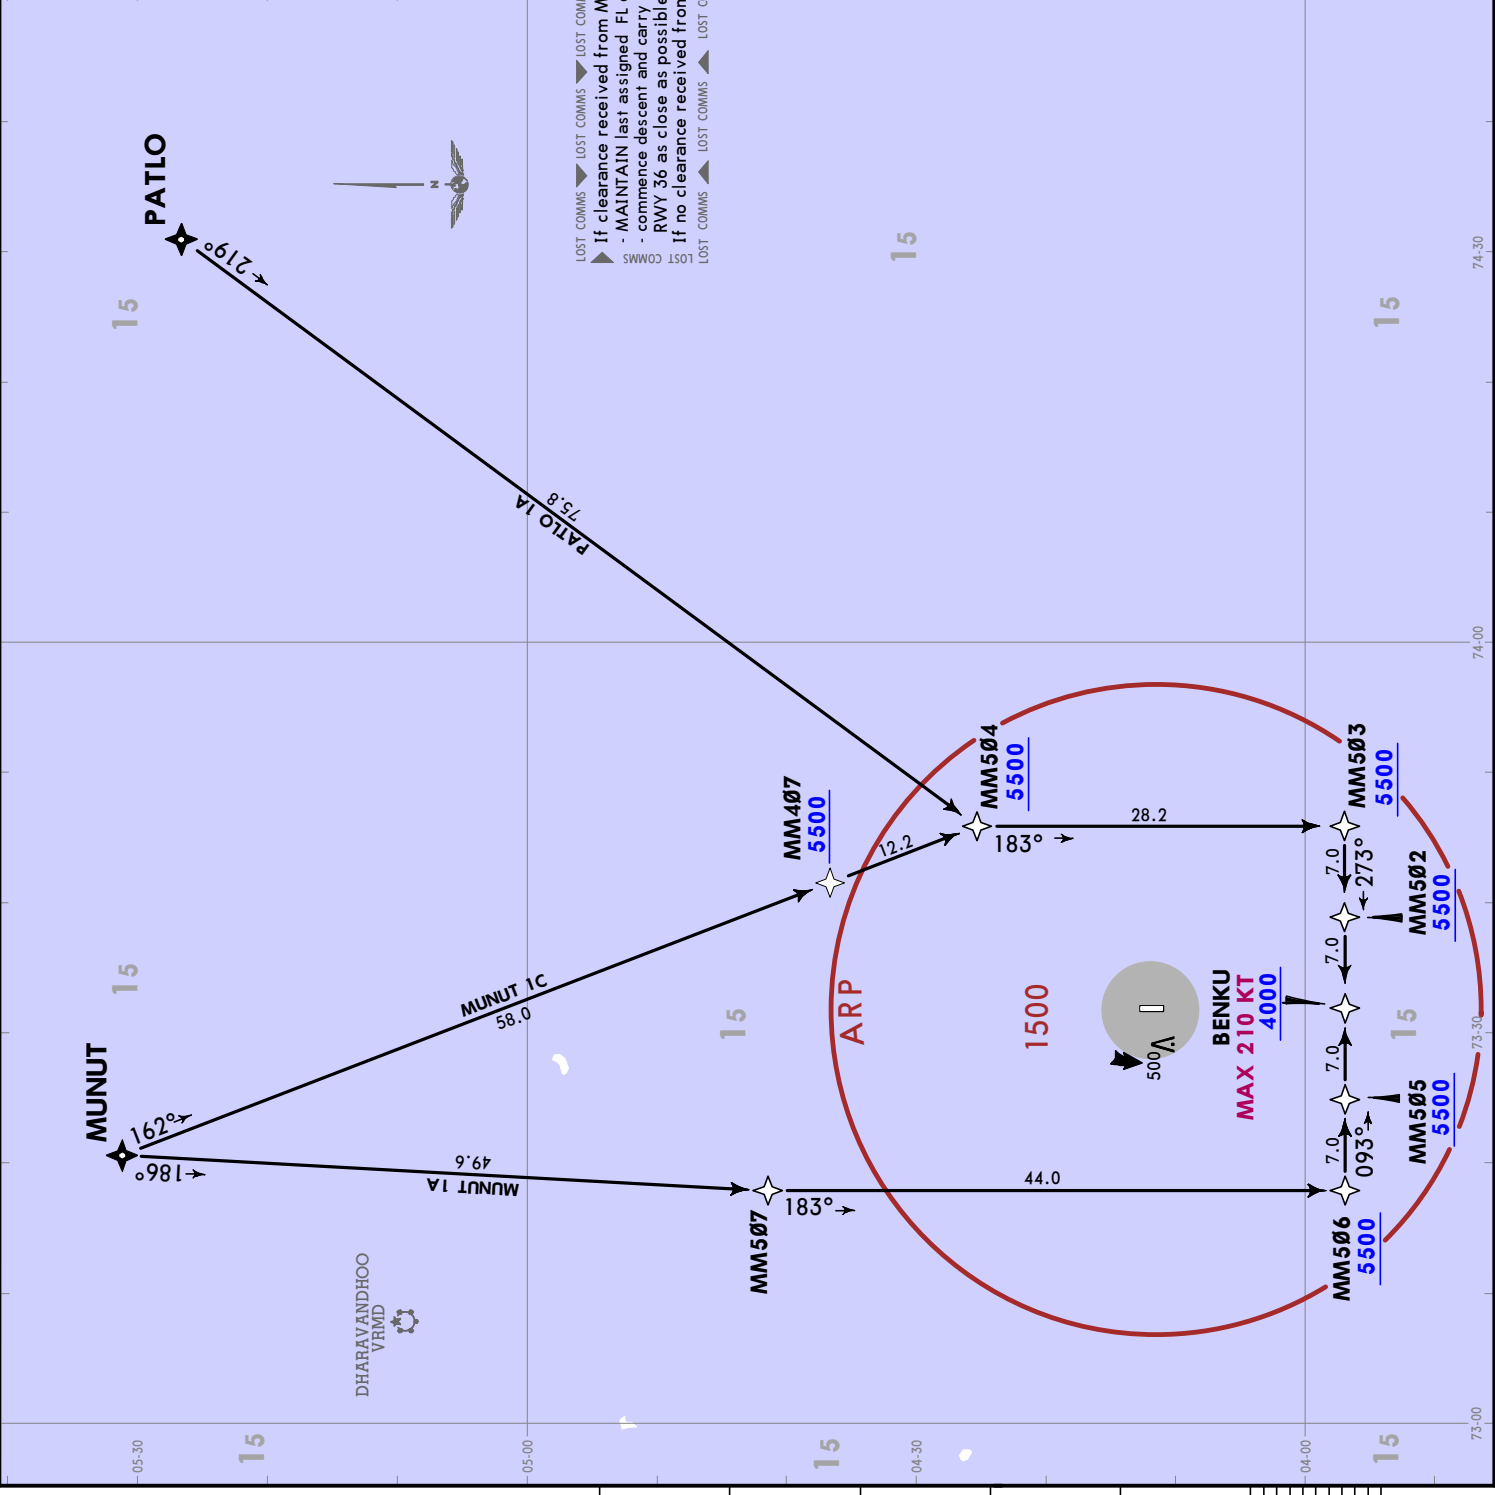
LOST COMMS LOST COMMS LOST COMMS LOST COMMS
If clearance received from M
- MAINTAIN last assigned FL
- commence descent and carry
RWY 36 as close as possible
If no clearance received from
LOST COMMS LOST COMMS LOST COMMS

PATLO
219°
15
15
15
PATLO 1A
75.8
74-30
74-00
MM5Ø4
5500
28.2
183°
MM5Ø3
5500
7.0
273°
MM5Ø2
5500
MM4Ø7
5500
12.2
ARP
1500
500
BENKU
MAX 210 KT
4000
7.0
7.0
15
15
15
MUNUT 1C
58.0
MUNUT
162°
186°
49.6
MUNUT 1A
MM5Ø7
183°
44.0
7.0
093°
MM5Ø5
5500
MM5Ø6
5500
73-30
DHARAVANDHOO
VRMD
15
15
15
05-30
05-00
04-30
04-00
73-00